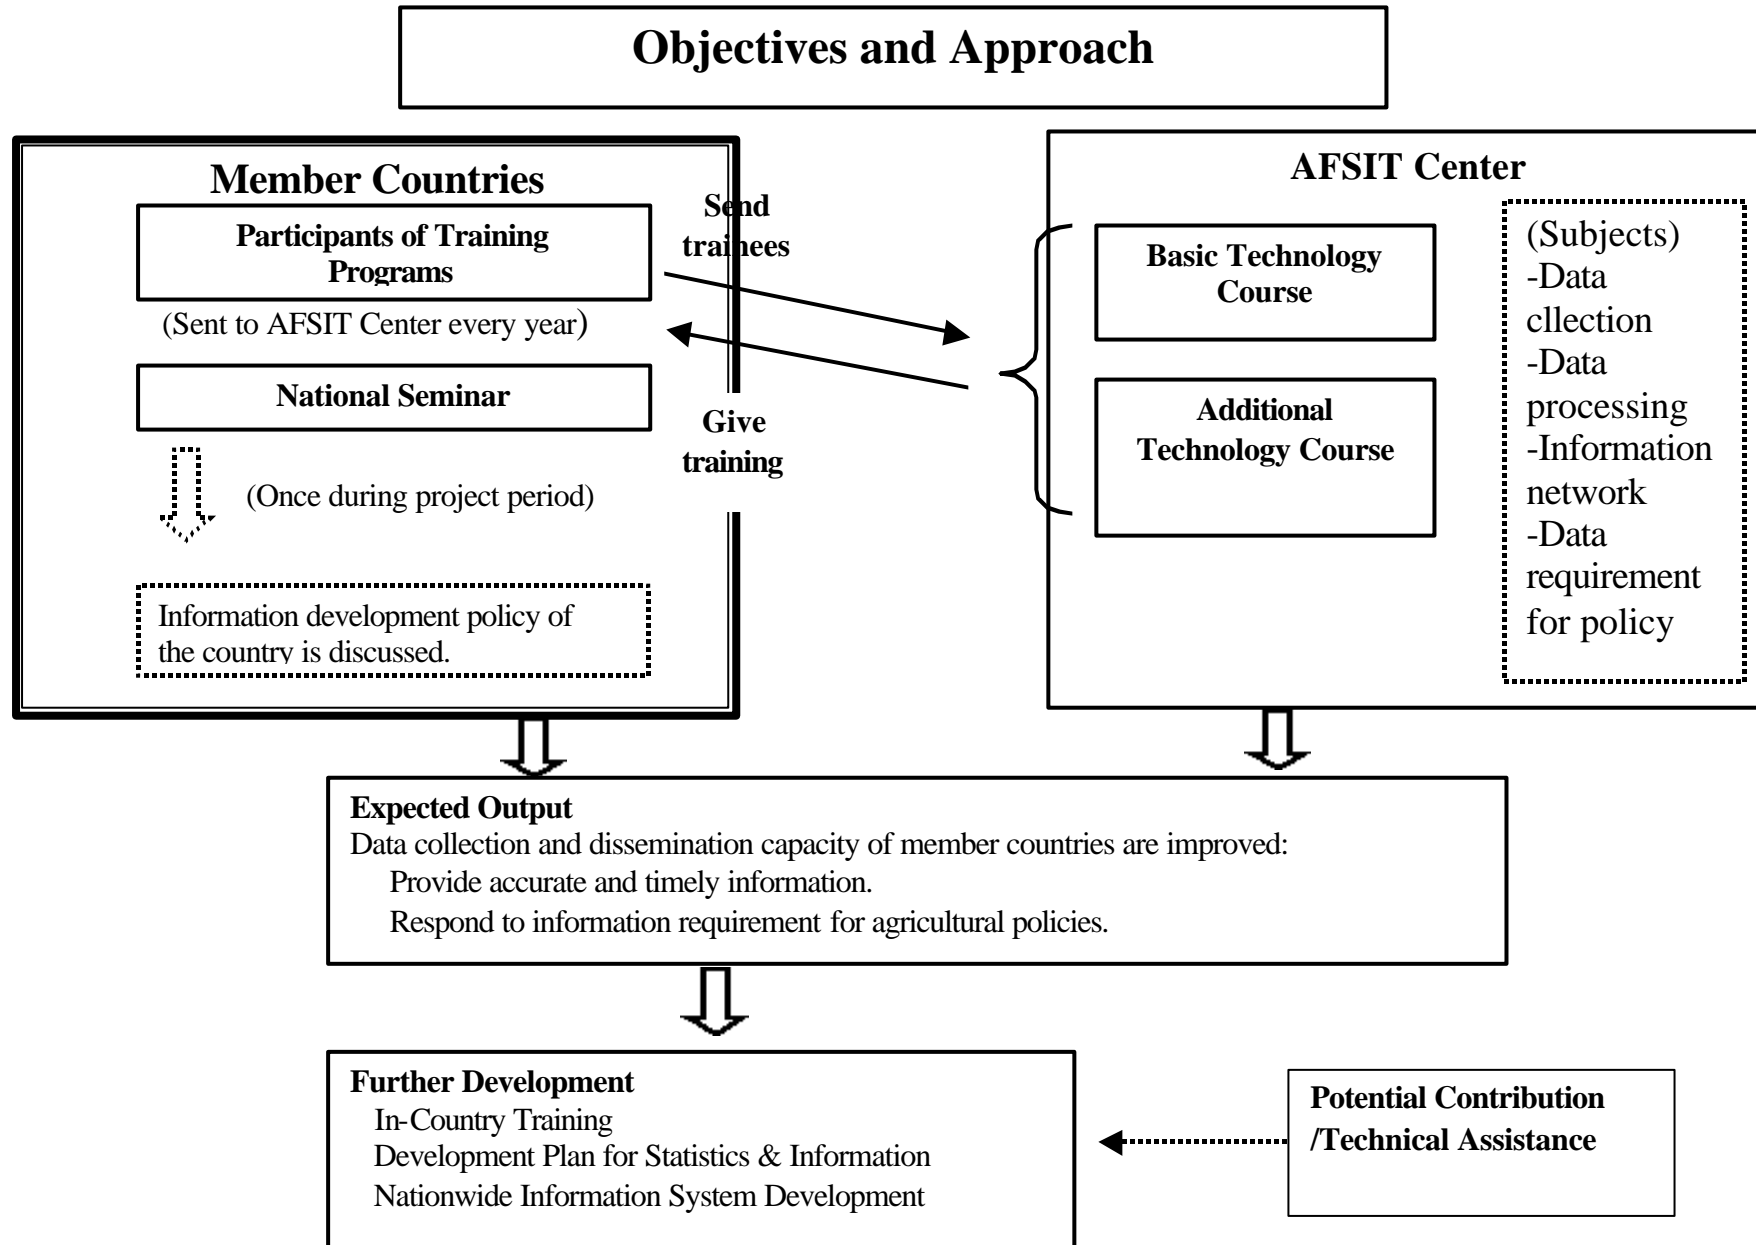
Objectives and Approach

Member Countries

Participants of Training Programs

(Sent to AFSIT Center every year)

National Seminar

(Once during project period)

Information development policy of the country is discussed.

Send trainees

Give training

AFSIT Center

Basic Technology Course

Additional Technology Course

(Subjects)
-Data cllection
-Data processing
-Information network
-Data requirement for policy

Expected Output
Data collection and dissemination capacity of member countries are improved:
Provide accurate and timely information.
Respond to information requirement for agricultural policies.

Further Development
In-Country Training
Development Plan for Statistics & Information
Nationwide Information System Development

Potential Contribution /Technical Assistance